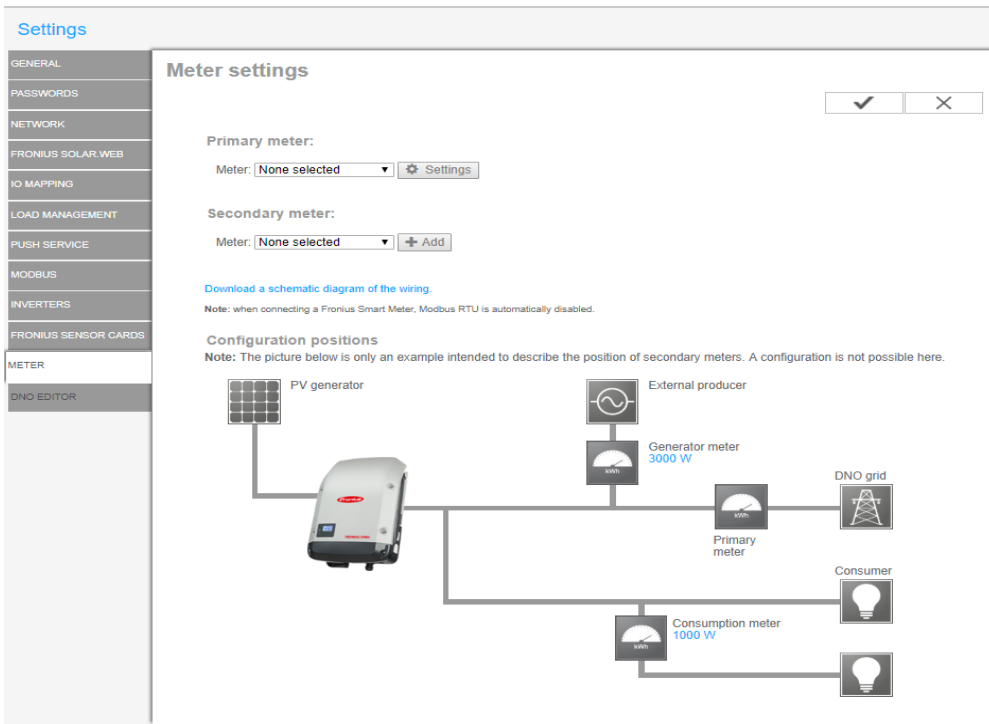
Settings

GENERAL
PASSWORDS
NETWORK
FRONIUS SOLAR.WEB
IO MAPPING
LOAD MANAGEMENT
PUSH SERVICE
MODBUS
INVERTERS
FRONIUS SENSOR CARDS
METER
DNO EDITOR

Meter settings

✔ ✕

Primary meter:

Meter: None selected ▾ Settings

Secondary meter:

Meter: None selected ▾ + Add

Download a schematic diagram of the wiring.

Note: when connecting a Fronius Smart Meter, Modbus RTU is automatically disabled.

Configuration positions

Note: The picture below is only an example intended to describe the position of secondary meters. A configuration is not possible here.

PV generator

External producer

Generator meter
3000 W

kWh

DNO grid

kWh

Primary meter

Consumer

Consumption meter
1000 W

kWh